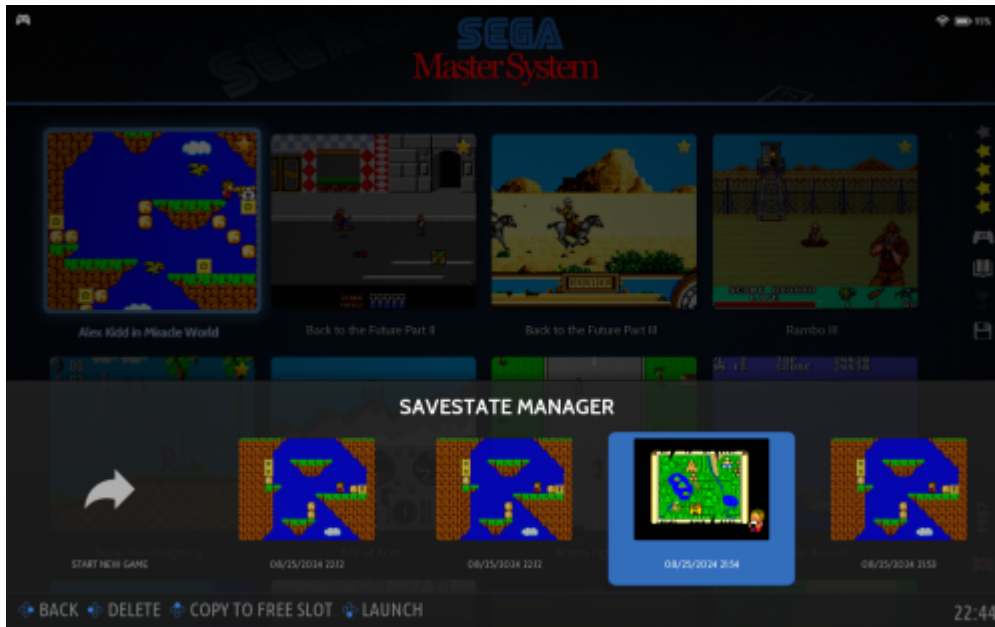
SEGA
Master System

Alex Kidd in Miracle World

Back to the Future Part II

Back to the Future Part III

Rambo III

SAVESTATE MANAGER

START NEW GAME

08/25/2024 22:12

08/25/2024 22:12

08/25/2024 21:54

08/25/2024 21:53

BACK DELETE COPY TO FREE SLOT LAUNCH

22:44